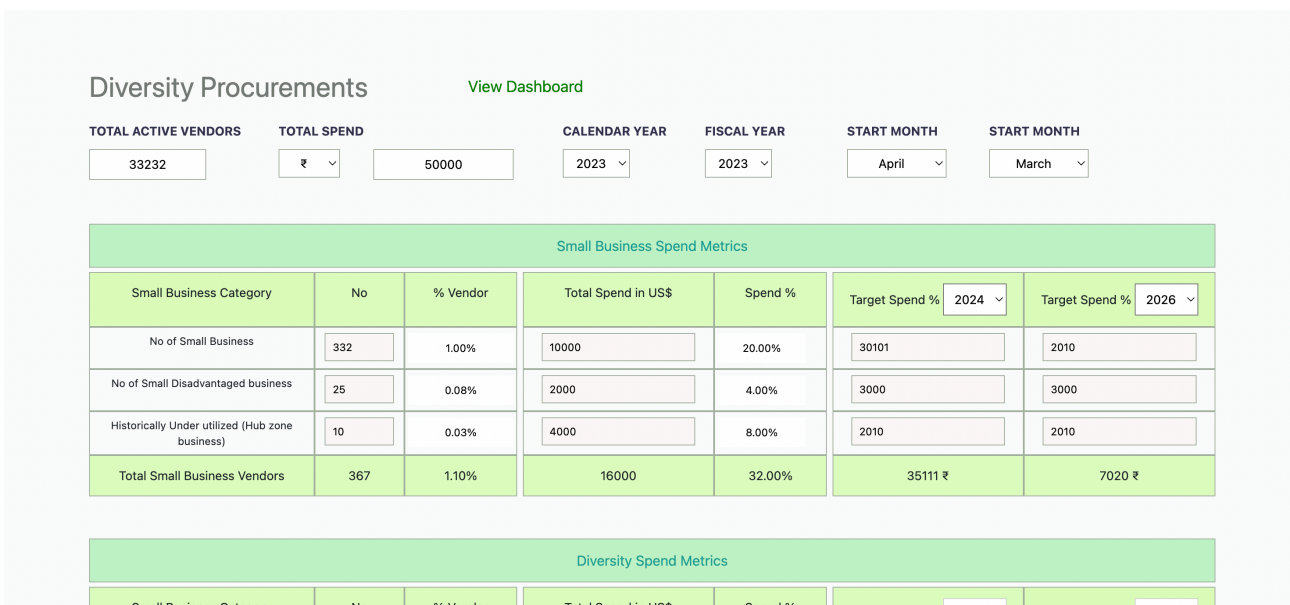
Diversity Procurements

View Dashboard

TOTAL ACTIVE VENDORS
33232

TOTAL SPEND
₹
50000

CALENDAR YEAR
2023

FISCAL YEAR
2023

START MONTH
April

START MONTH
March

Small Business Spend Metrics

| Small Business Category | No | % Vendor | Total Spend in US$ | Spend % | Target Spend % 2024 | Target Spend % 2026 |
|---|---|---|---|---|---|---|
| No of Small Business | 332 | 1.00% | 10000 | 20.00% | 30101 | 2010 |
| No of Small Disadvantaged business | 25 | 0.08% | 2000 | 4.00% | 3000 | 3000 |
| Historically Under utilized (Hub zone business) | 10 | 0.03% | 4000 | 8.00% | 2010 | 2010 |
| Total Small Business Vendors | 367 | 1.10% | 16000 | 32.00% | 35111 ₹ | 7020 ₹ |

Diversity Spend Metrics

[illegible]